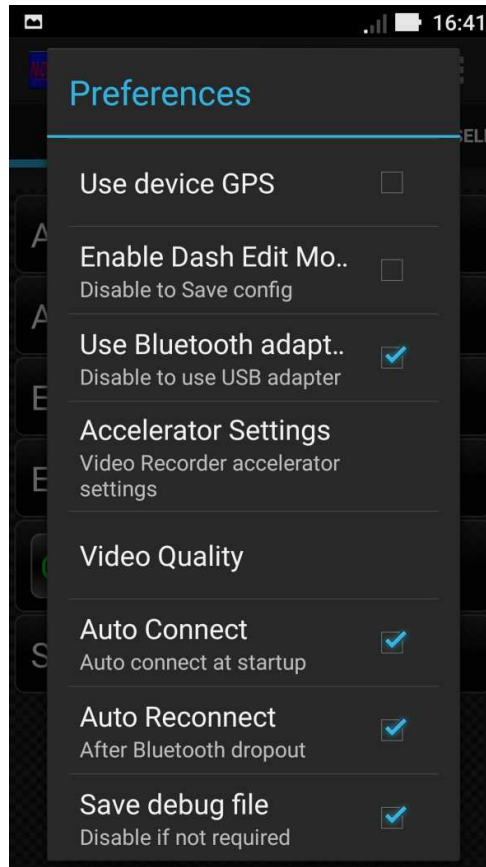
16:41

Preferences

Use device GPS

Enable Dash Edit Mo..
Disable to Save config

Use Bluetooth adapt..
Disable to use USB adapter

Accelerator Settings
Video Recorder accelerator settings

Video Quality

Auto Connect
Auto connect at startup

Auto Reconnect
After Bluetooth dropout

Save debug file
Disable if not required